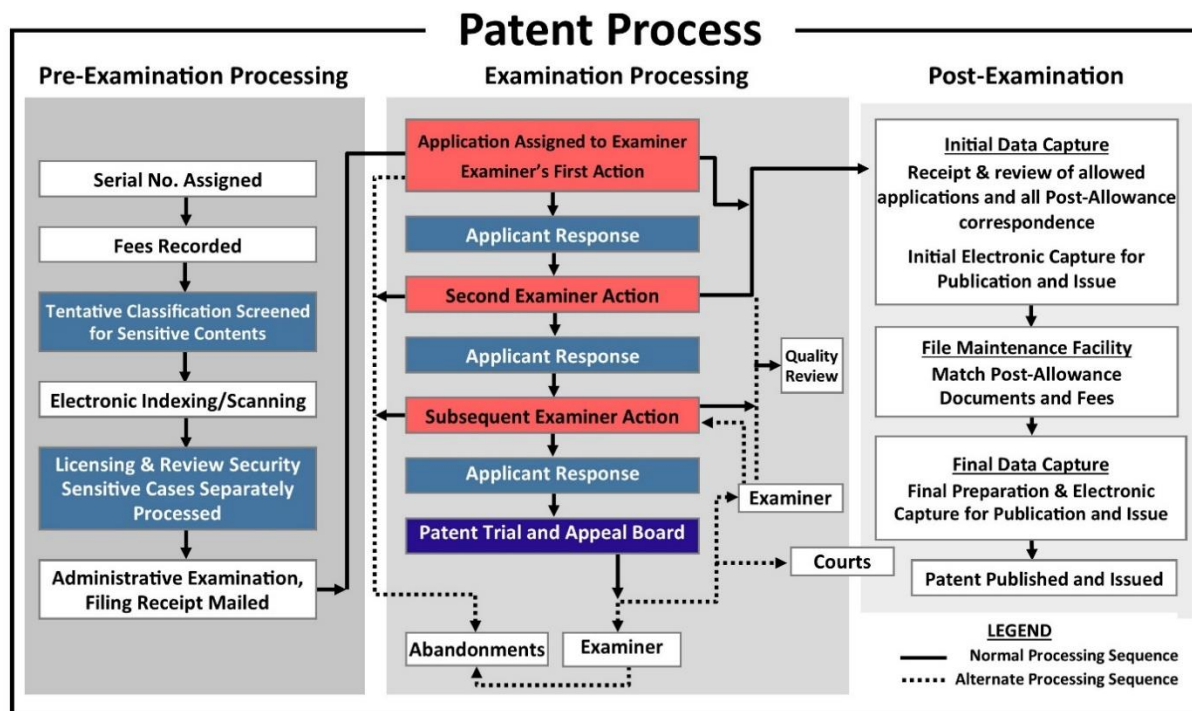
Patent Process

Pre-Examination Processing

Serial No. Assigned

Fees Recorded

Tentative Classification Screened for Sensitive Contents

Electronic Indexing/Scanning

Licensing & Review Security Sensitive Cases Separately Processed

Administrative Examination, Filing Receipt Mailed

Examination Processing

Application Assigned to Examiner
Examiner's First Action

Applicant Response

Second Examiner Action

Applicant Response

Subsequent Examiner Action

Applicant Response

Patent Trial and Appeal Board

Quality Review

Examiner

Courts

Abandonments

Examiner

Post-Examination

Initial Data Capture
Receipt & review of allowed applications and all Post-Allowance correspondence
Initial Electronic Capture for Publication and Issue

File Maintenance Facility
Match Post-Allowance Documents and Fees

Final Data Capture
Final Preparation & Electronic Capture for Publication and Issue

Patent Published and Issued

LEGEND
Normal Processing Sequence
Alternate Processing Sequence